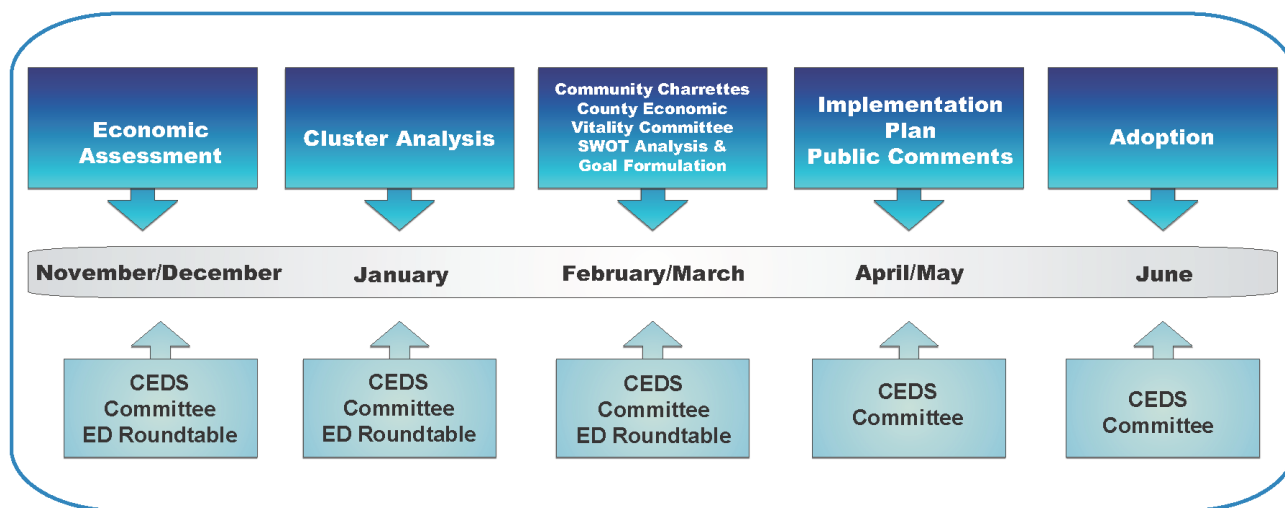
Economic Assessment

Cluster Analysis

Community Charrettes
County Economic Vitality Committee
SWOT Analysis & Goal Formulation

Implementation Plan
Public Comments

Adoption

November/December

January

February/March

April/May

June

CEDS Committee
ED Roundtable

CEDS Committee
ED Roundtable

CEDS Committee
ED Roundtable

CEDS Committee

CEDS Committee